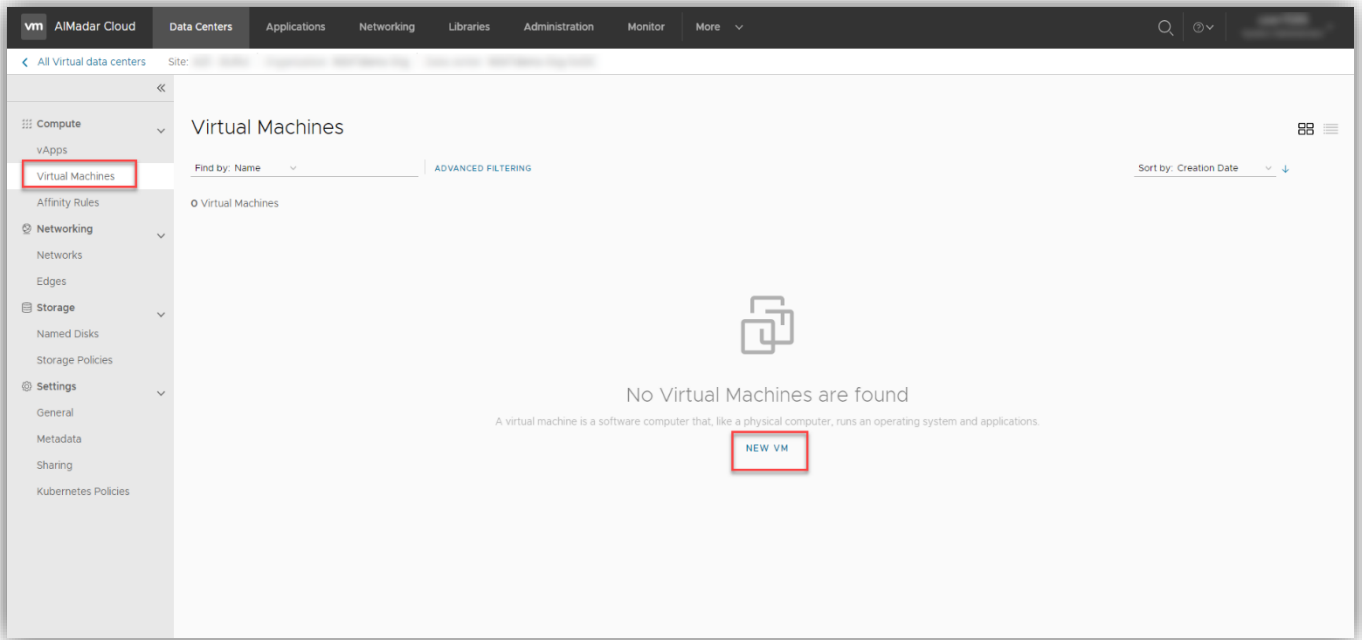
vm AlMadar Cloud Data Centers Applications Networking Libraries Administration Monitor More

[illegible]

All Virtual data centers Site: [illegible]

Compute
vApps
Virtual Machines
Affinity Rules
Networking
Networks
Edges
Storage
Named Disks
Storage Policies
Settings
General
Metadata
Sharing
Kubernetes Policies

Virtual Machines

Find by: Name
ADVANCED FILTERING
Sort by: Creation Date

0 Virtual Machines

No Virtual Machines are found

A virtual machine is a software computer that, like a physical computer, runs an operating system and applications.

NEW VM